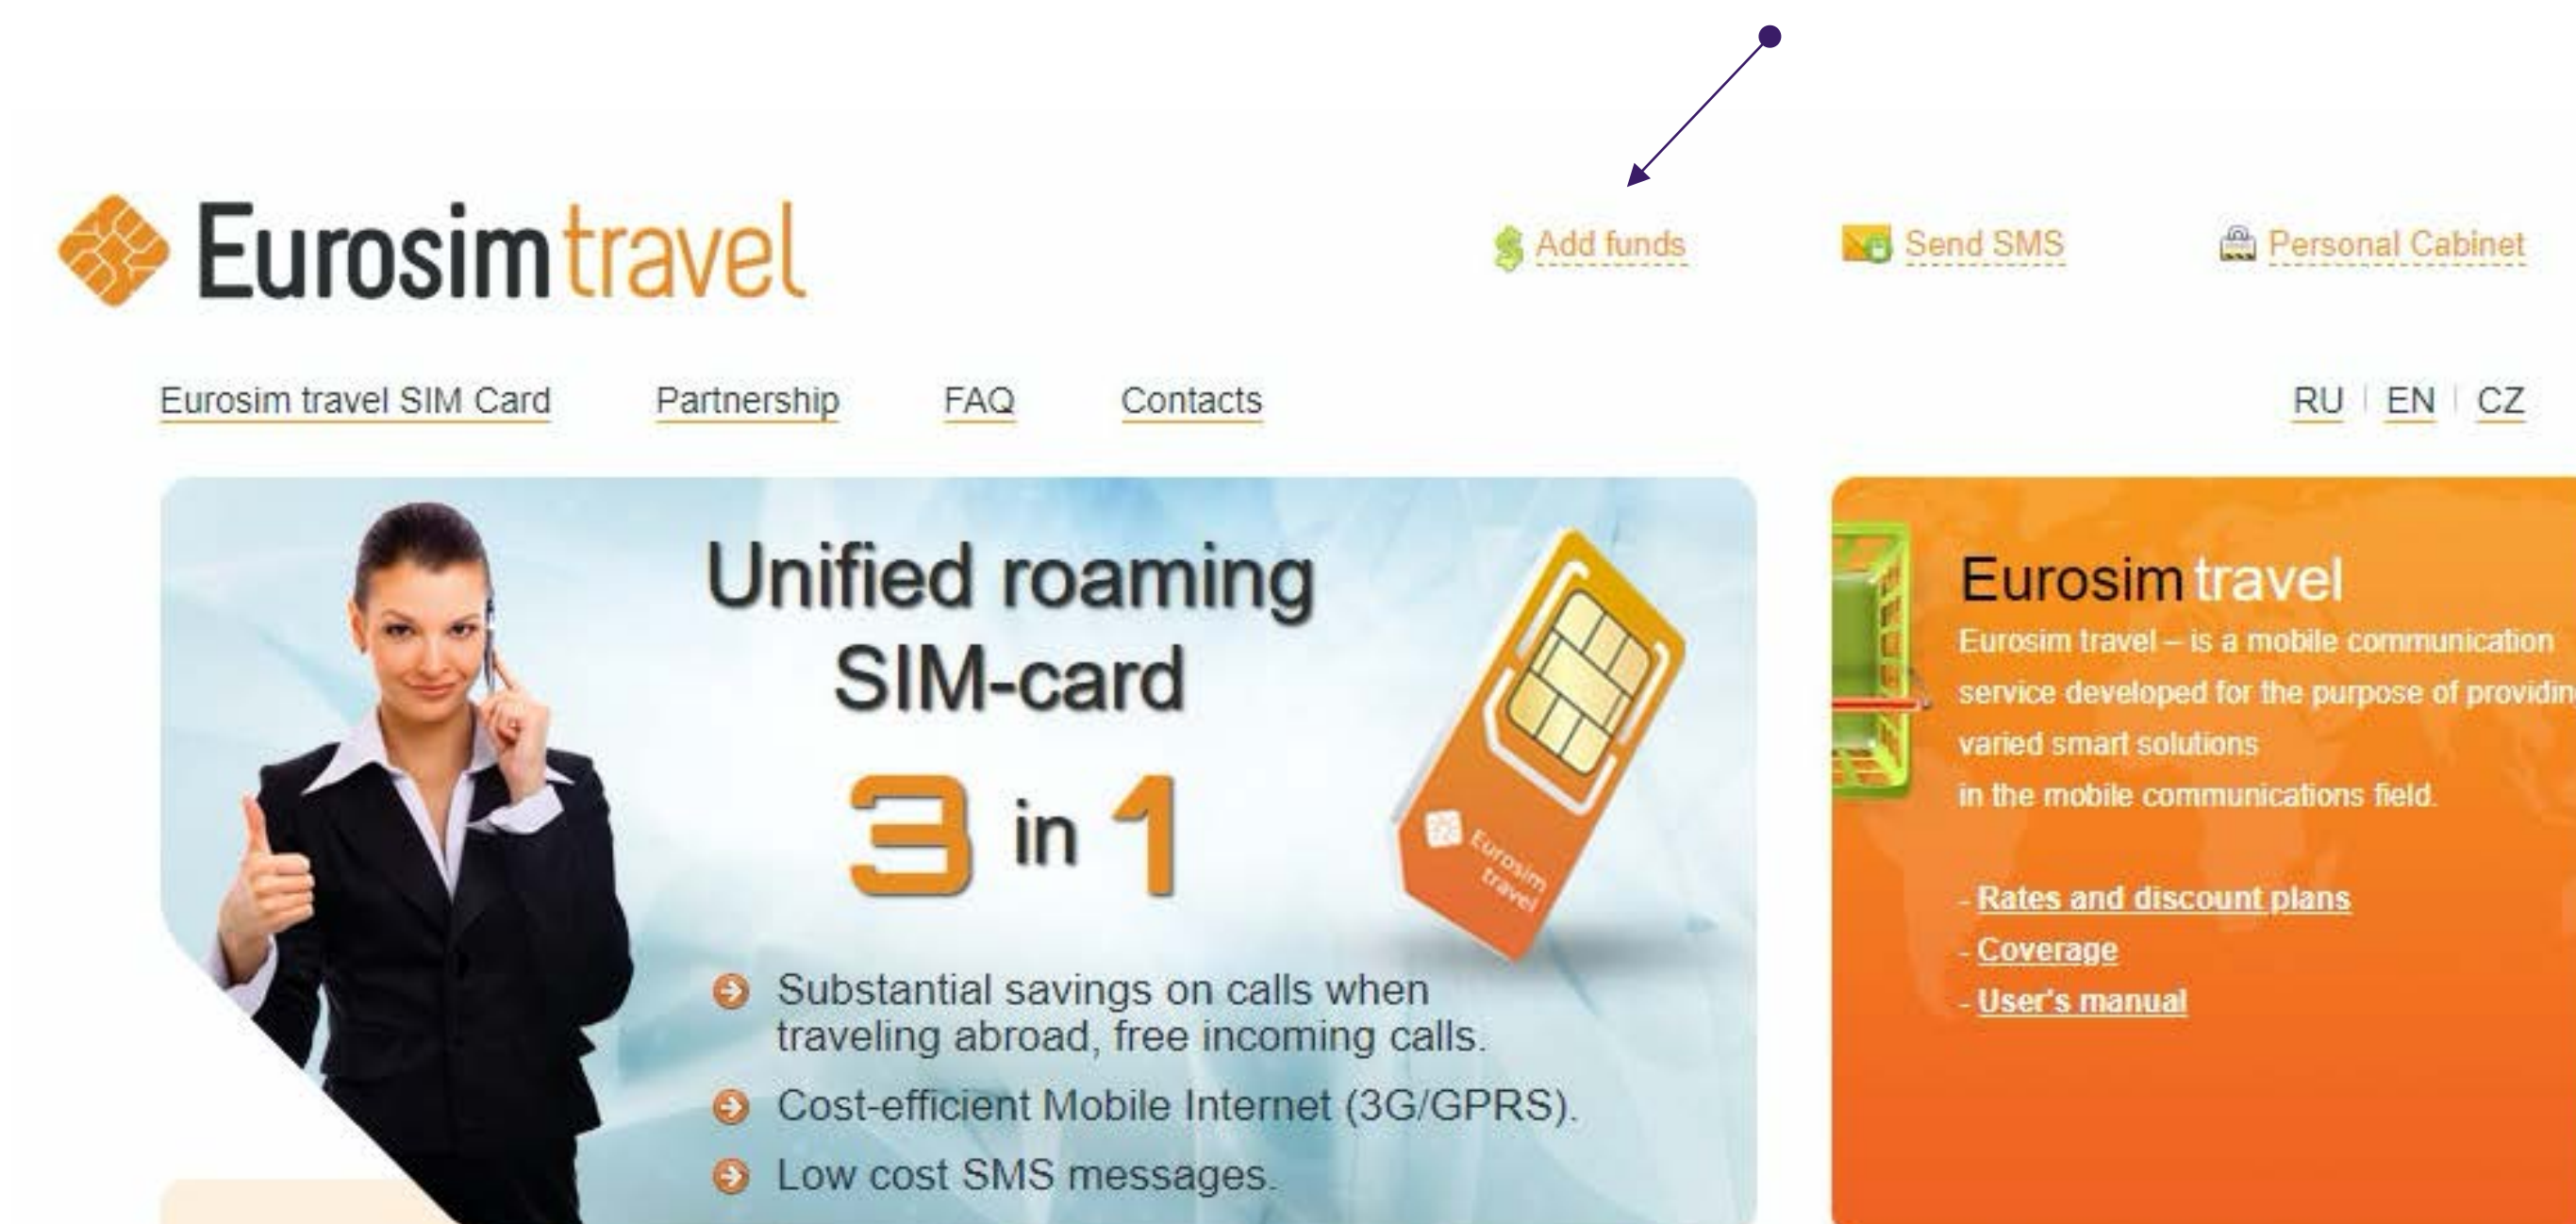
Eurosim travel

Add funds

Send SMS

Personal Cabinet

Eurosim travel SIM Card

Partnership

FAQ

Contacts

RU | EN | CZ

Unified roaming SIM-card

3 in 1

Eurosim travel

Substantial savings on calls when traveling abroad, free incoming calls.

Cost-efficient Mobile Internet (3G/GPRS).

Low cost SMS messages.

Eurosim travel

Eurosim travel – is a mobile communication service developed for the purpose of providin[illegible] varied smart solutions in the mobile communications field.

- Rates and discount plans
- Coverage
- User's manual